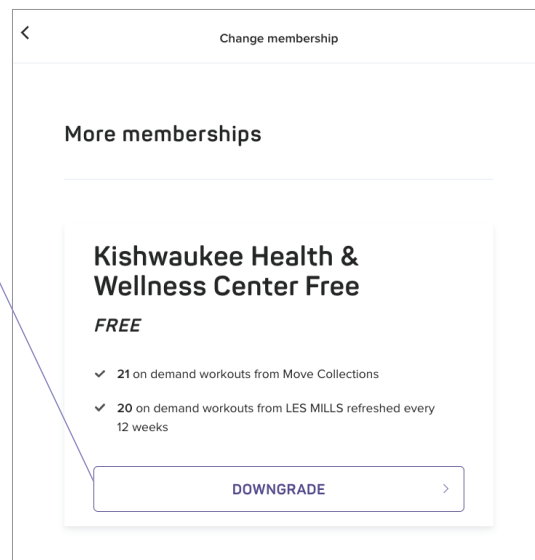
<

Change membership

More memberships

Kishwaukee Health & Wellness Center Free

FREE

✓ 21 on demand workouts from Move Collections

✓ 20 on demand workouts from LES MILLS refreshed every 12 weeks

DOWNGRADE >